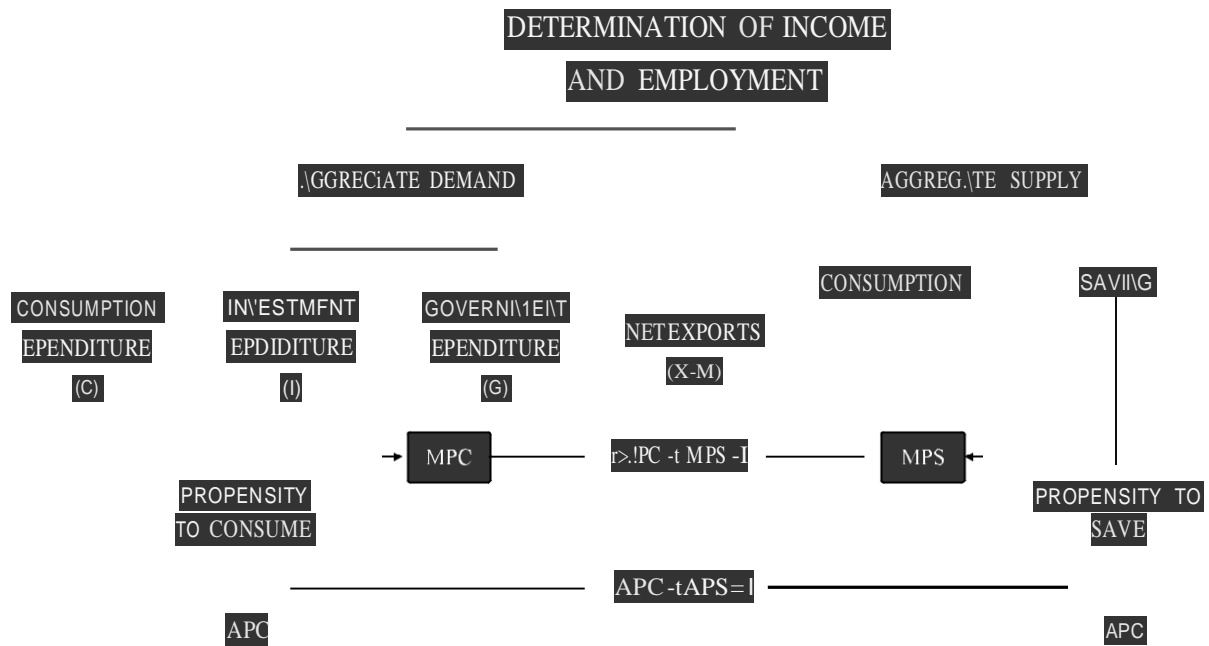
DETERMINATION OF INCOME
AND EMPLOYMENT

.\GGRECiATE DEMAND

AGGREG.\TE SUPPLY

CONSUMPTION
EPENDITURE
(C)

IN\'ESTMFNT
EPDIDITURE
(I)

GOVERNI\1EI\T
EPENDITURE
(G)

NETEXPORTS
(X-M)

CONSUMPTION

SAVII\G

MPC

r>.!PC -t MPS -I

MPS

PROPENSITY
TO CONSUME

PROPENSITY TO
SAVE

APC-tAPS=I

APC

APC